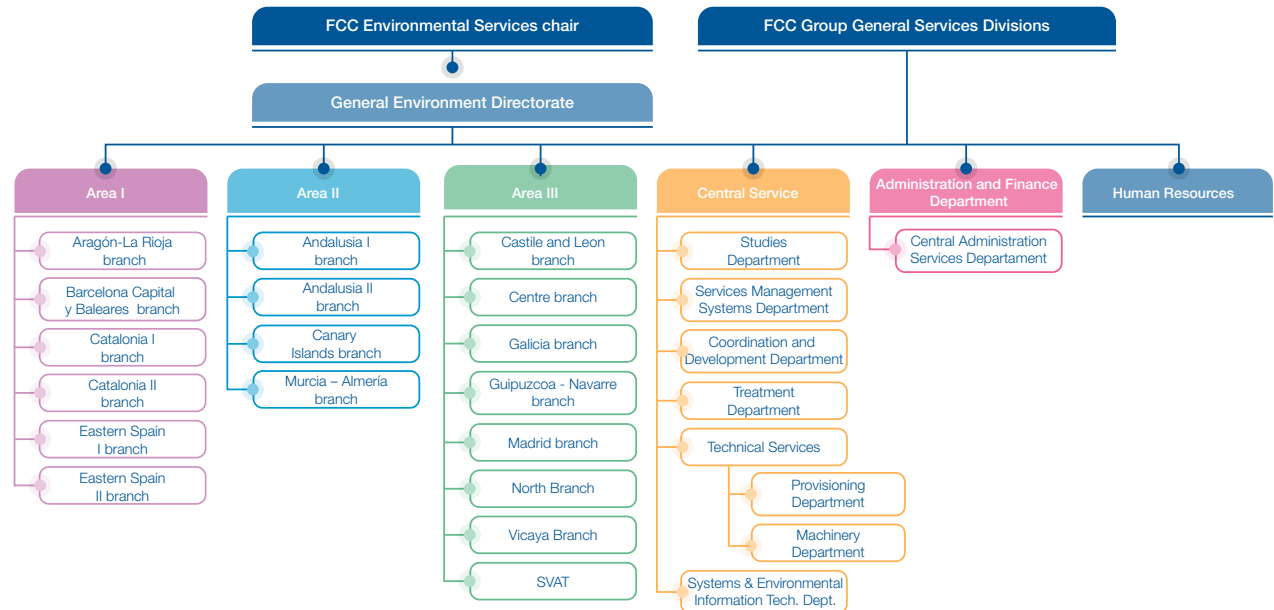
FCC Environmental Services chair

FCC Group General Services Divisions

General Environment Directorate

Area I

Aragón-La Rioja branch

Barcelona Capital y Baleares branch

Catalonia I branch

Catalonia II branch

Eastern Spain I branch

Eastern Spain II branch

Area II

Andalusia I branch

Andalusia II branch

Canary Islands branch

Murcia – Almería branch

Area III

Castile and Leon branch

Centre branch

Galicia branch

Guipuzcoa - Navarre branch

Madrid branch

North Branch

Vicaya Branch

SVAT

Central Service

Studies Department

Services Management Systems Department

Coordination and Development Department

Treatment Department

Technical Services

Provisioning Department

Machinery Department

Systems & Environmental Information Tech. Dept.

Administration and Finance Department

Central Administration Services Departament

Human Resources